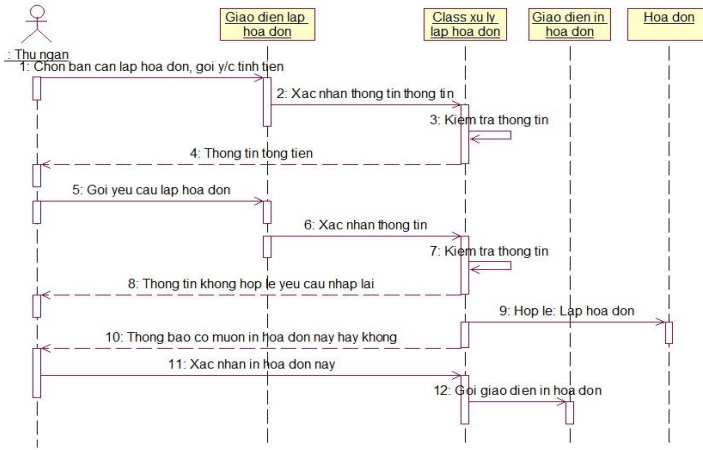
: Thu ngan

Giao dien lap hoa don

Class xu ly lap hoa don

Giao dien in hoa don

Hoa don

1: Chon ban can lap hoa don, goi y/c tinh tien

2: Xac nhan thong tin thong tin

3: Kiem tra thong tin

4: Thong tin tong tien

5: Goi yeu cau lap hoa don

6: Xac nhan thong tin

7: Kiem tra thong tin

8: Thong tin khong hop le yeu cau nhap lai

9: Hop le: Lap hoa don

10: Thong bao co muon in hoa don nay hay khong

11: Xac nhan in hoa don nay

12: Goi giao dien in hoa don